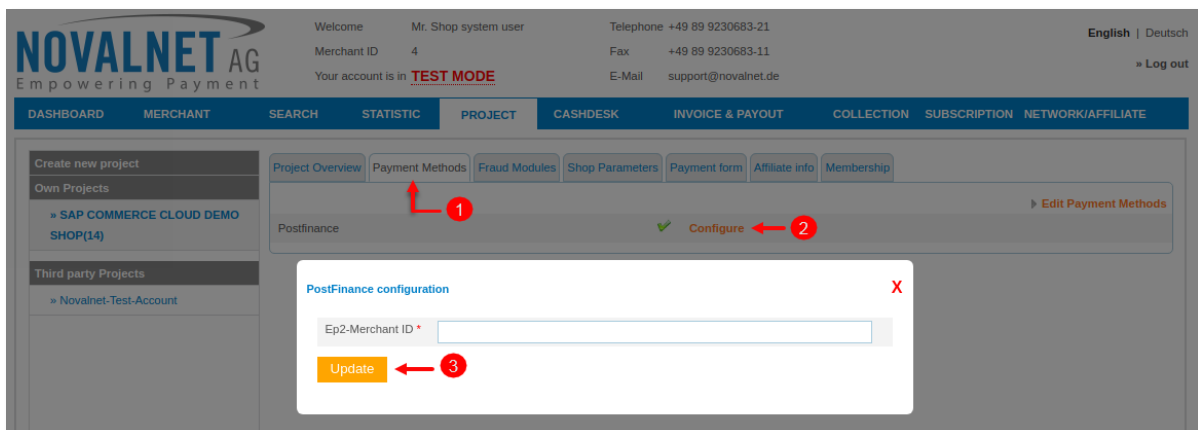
NOVALNET AG
Empowering Payment

Welcome Mr. Shop system user
Merchant ID 4
Your account is in TEST MODE

Telephone +49 89 9230683-21
Fax +49 89 9230683-11
E-Mail support@novalnet.de

English | Deutsch
» Log out

DASHBOARD MERCHANT SEARCH STATISTIC PROJECT CASHDESK INVOICE & PAYOUT COLLECTION SUBSCRIPTION NETWORK/AFFILIATE

Create new project
Own Projects
» SAP COMMERCE CLOUD DEMO SHOP(14)
Third party Projects
» Novalnet-Test-Account

Project Overview | Payment Methods | Fraud Modules | Shop Parameters | Payment form | Affiliate info | Membership

1

Edit Payment Methods

Postfinance Configure 2

PostFinance configuration X

Ep2-Merchant ID *

Update 3